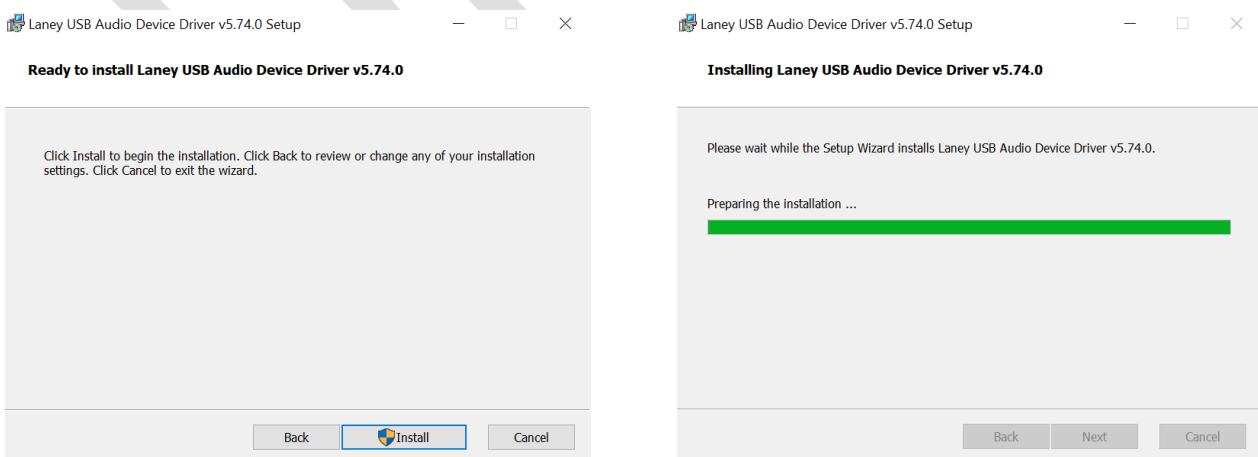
Laney USB Audio Device Driver v5.74.0 Setup

Ready to install Laney USB Audio Device Driver v5.74.0

Click Install to begin the installation. Click Back to review or change any of your installation settings. Click Cancel to exit the wizard.

Back Install Cancel

Laney USB Audio Device Driver v5.74.0 Setup

Installing Laney USB Audio Device Driver v5.74.0

Please wait while the Setup Wizard installs Laney USB Audio Device Driver v5.74.0.

Preparing the installation ...

Back Next Cancel